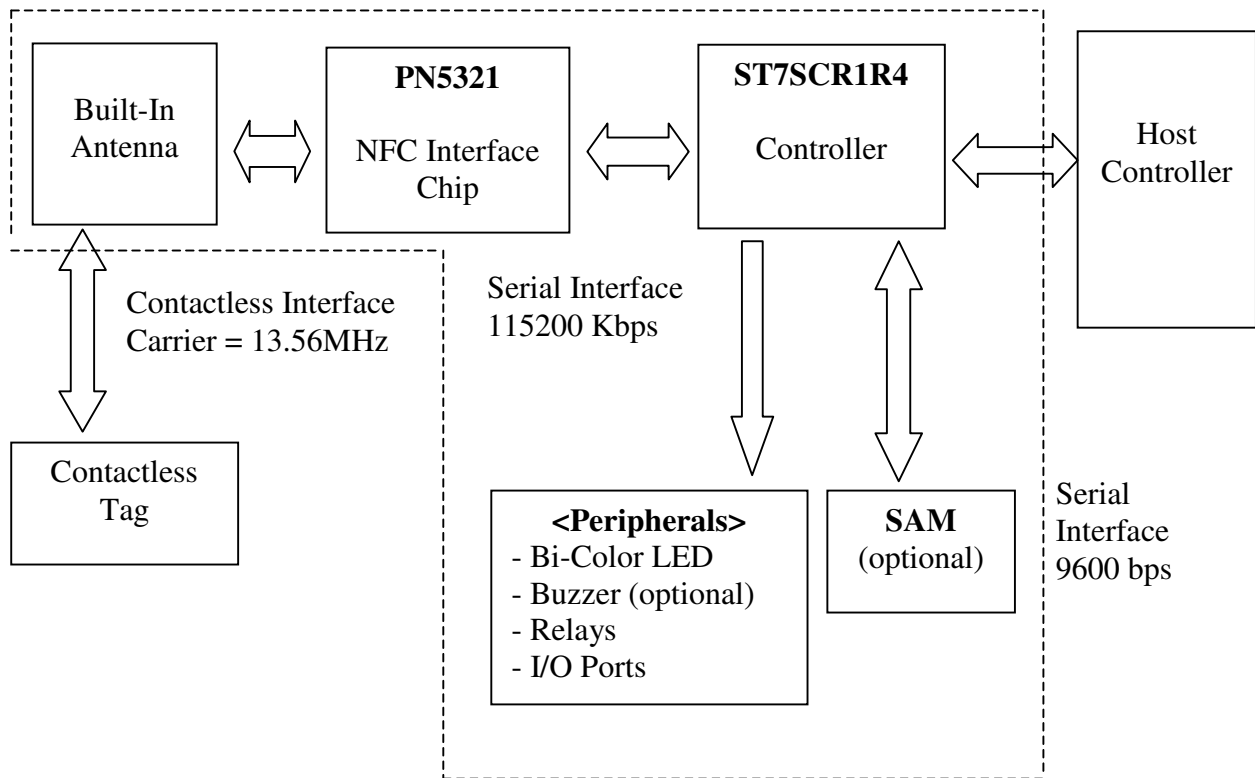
Built-In Antenna

PN5321

NFC Interface Chip

ST7SCR1R4

Controller

Host Controller

Contactless Interface Carrier = 13.56MHz

Serial Interface 115200 Kbps

Contactless Tag

<Peripherals>
- Bi-Color LED
- Buzzer (optional)
- Relays
- I/O Ports

SAM (optional)

Serial Interface 9600 bps